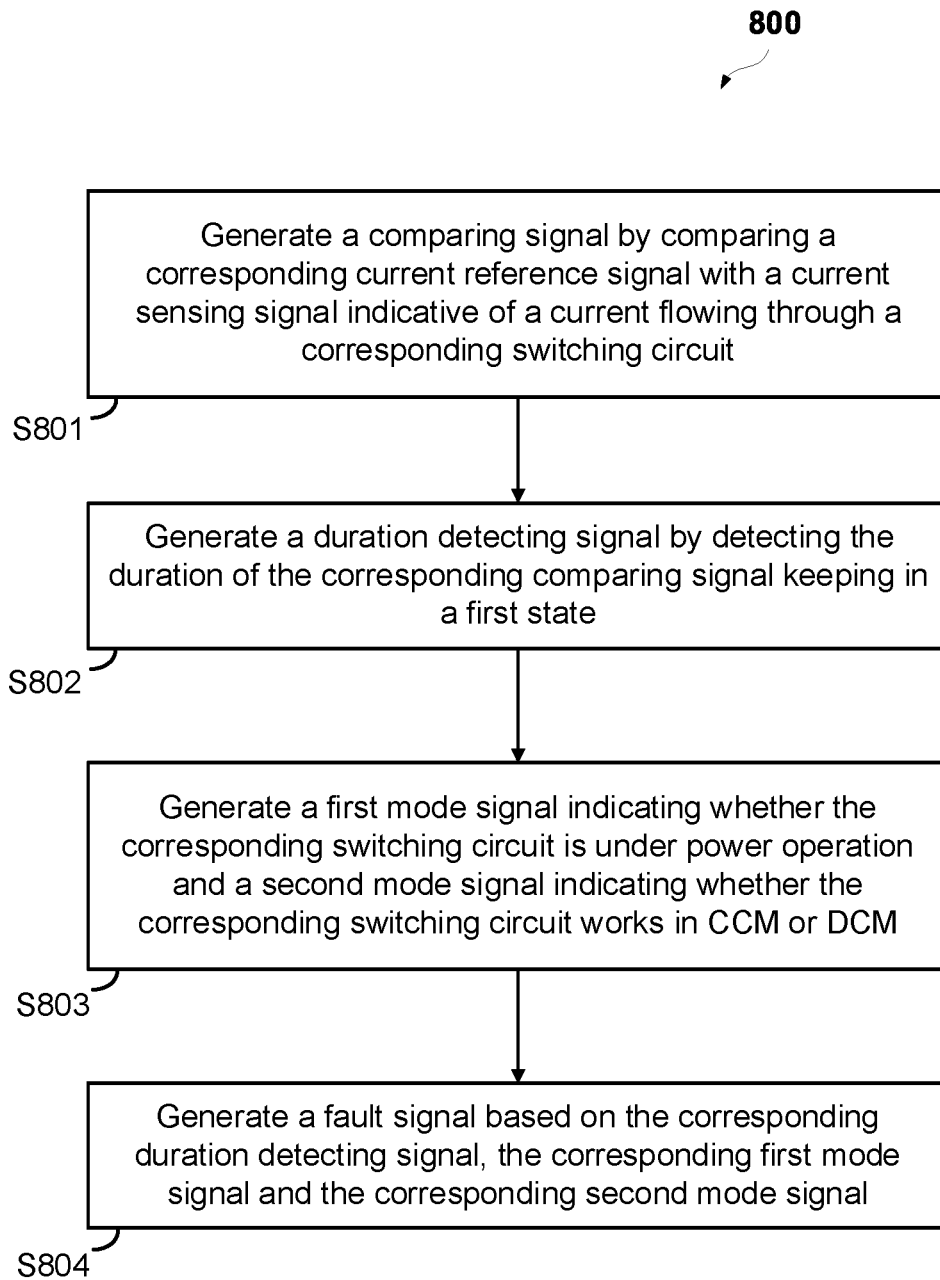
800

Generate a comparing signal by comparing a corresponding current reference signal with a current sensing signal indicative of a current flowing through a corresponding switching circuit

S801

Generate a duration detecting signal by detecting the duration of the corresponding comparing signal keeping in a first state

S802

Generate a first mode signal indicating whether the corresponding switching circuit is under power operation and a second mode signal indicating whether the corresponding switching circuit works in CCM or DCM

S803

Generate a fault signal based on the corresponding duration detecting signal, the corresponding first mode signal and the corresponding second mode signal

S804